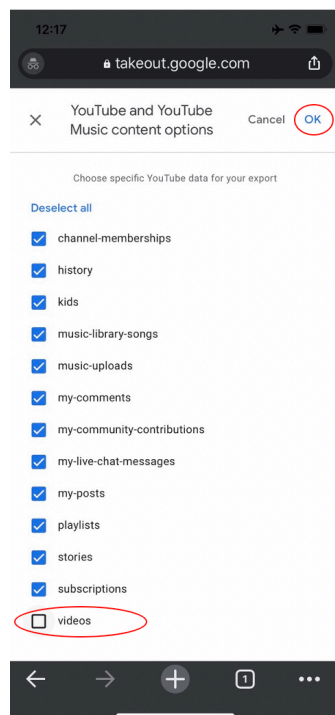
12:17

takeout.google.com

YouTube and YouTube Music content options

Cancel

OK

Choose specific YouTube data for your export

Deselect all

channel-memberships

history

kids

music-library-songs

music-uploads

my-comments

my-community-contributions

my-live-chat-messages

my-posts

playlists

stories

subscriptions

videos

1